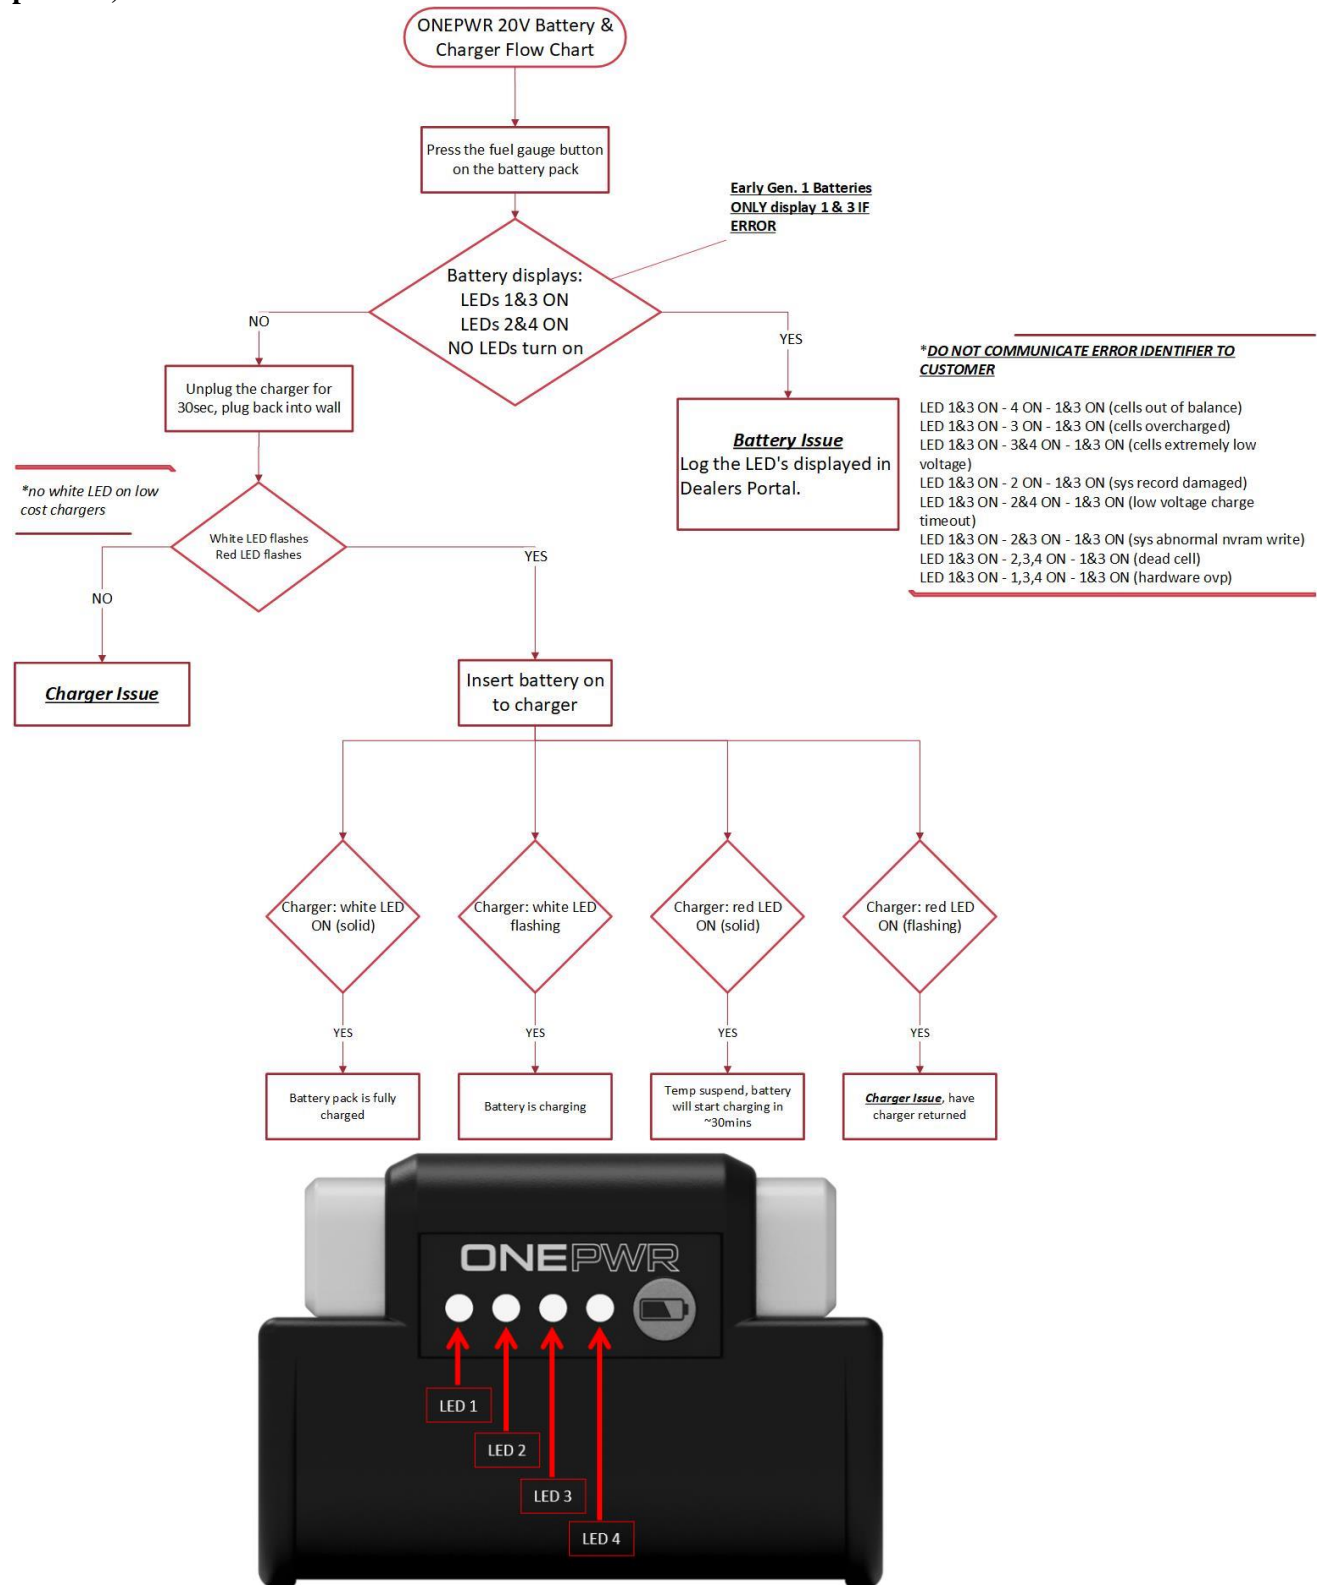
ONEPWR 20V Battery & Charger Flow Chart

Press the fuel gauge button on the battery pack

Early Gen. 1 Batteries ONLY display 1 & 3 IF ERROR

Battery displays: LEDs 1&3 ON LEDs 2&4 ON NO LEDs turn on

NO

YES

Unplug the charger for 30sec, plug back into wall

Battery Issue
Log the LED's displayed in Dealers Portal.

*DO NOT COMMUNICATE ERROR IDENTIFIER TO CUSTOMER

LED 1&3 ON - 4 ON - 1&3 ON (cells out of balance)
LED 1&3 ON - 3 ON - 1&3 ON (cells overcharged)
LED 1&3 ON - 3&4 ON - 1&3 ON (cells extremely low voltage)
LED 1&3 ON - 2 ON - 1&3 ON (sys record damaged)
LED 1&3 ON - 2&4 ON - 1&3 ON (low voltage charge timeout)
LED 1&3 ON - 2&3 ON - 1&3 ON (sys abnormal nvram write)
LED 1&3 ON - 2,3,4 ON - 1&3 ON (dead cell)
LED 1&3 ON - 1,3,4 ON - 1&3 ON (hardware ovp)

*no white LED on low cost chargers

White LED flashes Red LED flashes

YES

NO

Charger Issue

Insert battery on to charger

Charger: white LED ON (solid)

Charger: white LED flashing

Charger: red LED ON (solid)

Charger: red LED ON (flashing)

YES

YES

YES

YES

Battery pack is fully charged

Battery is charging

Temp suspend, battery will start charging in ~30mins

Charger Issue, have charger returned

ONEPWR

LED 1

LED 2

LED 3

LED 4